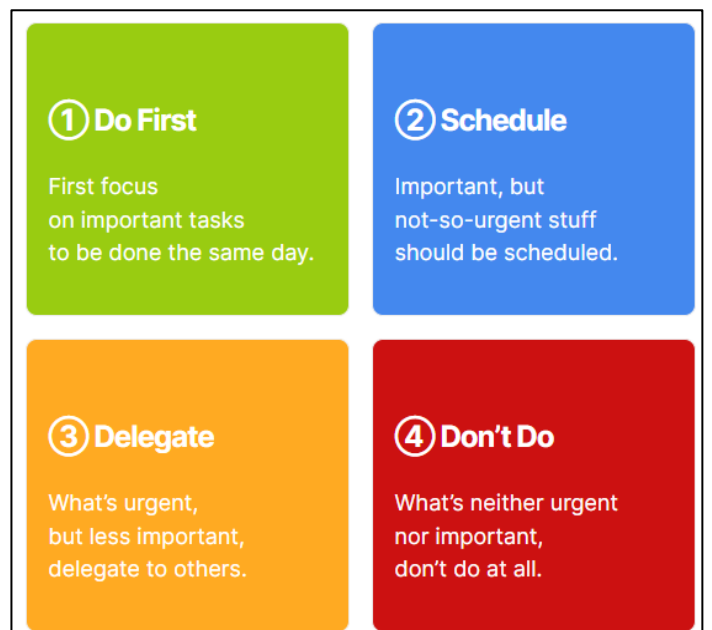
① Do First

First focus on important tasks to be done the same day.

② Schedule

Important, but not-so-urgent stuff should be scheduled.

③ Delegate

What’s urgent, but less important, delegate to others.

④ Don’t Do

What’s neither urgent nor important, don’t do at all.